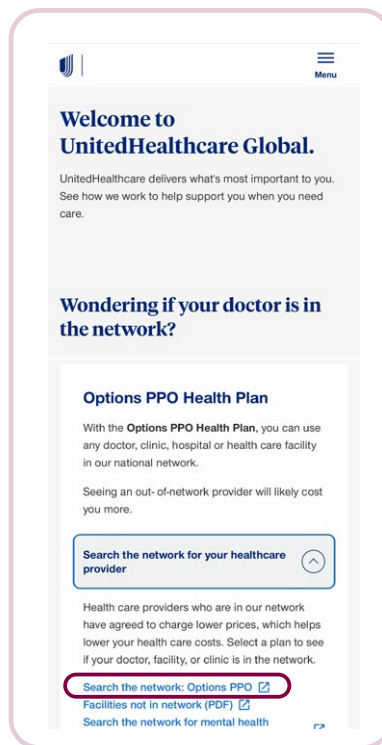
Menu

Welcome to UnitedHealthcare Global.

UnitedHealthcare delivers what's most important to you. See how we work to help support you when you need care.

Wondering if your doctor is in the network?

Options PPO Health Plan

With the Options PPO Health Plan, you can use any doctor, clinic, hospital or health care facility in our national network.

Seeing an out- of-network provider will likely cost you more.

Search the network for your healthcare provider

Health care providers who are in our network have agreed to charge lower prices, which helps lower your health care costs. Select a plan to see if your doctor, facility, or clinic is in the network.

Search the network: Options PPO
Facilities not in network (PDF)
Search the network for mental health